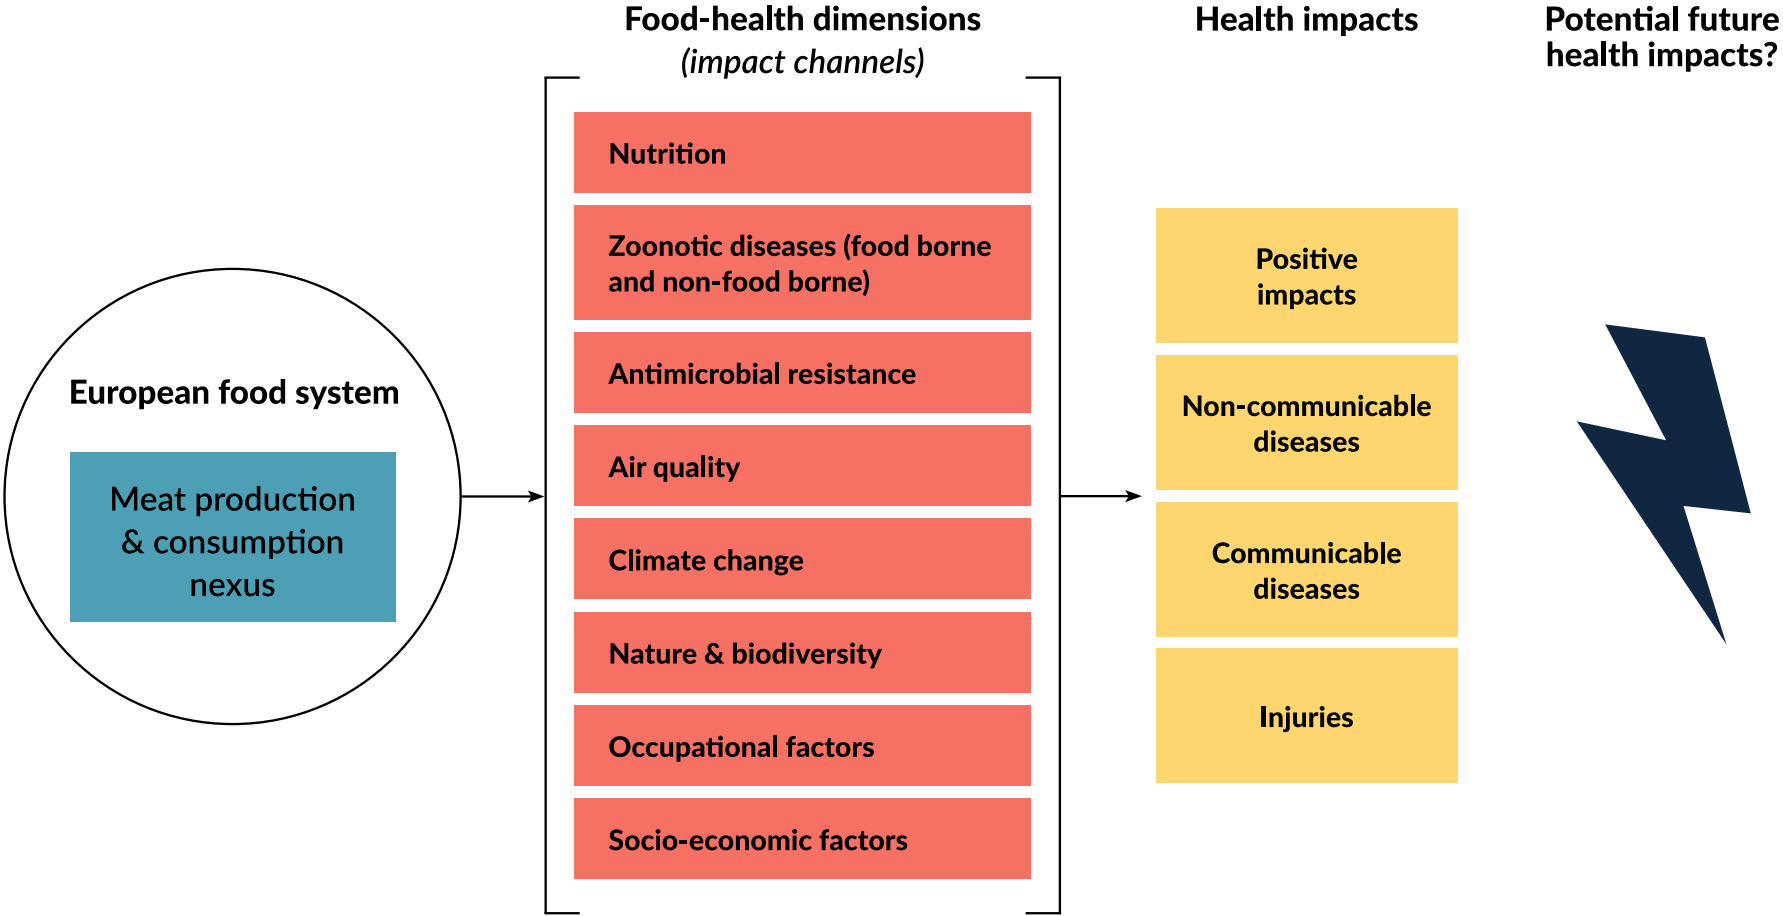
European food system

Meat production & consumption nexus

Food-health dimensions
(impact channels)

Nutrition

Zoonotic diseases (food borne and non-food borne)

Antimicrobial resistance

Air quality

Climate change

Nature & biodiversity

Occupational factors

Socio-economic factors

Health impacts

Positive impacts

Non-communicable diseases

Communicable diseases

Injuries

Potential future health impacts?